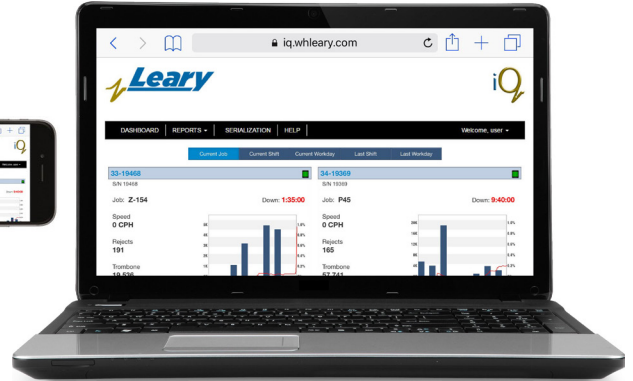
iq.whleary.com

Leary

iQ

DASHBOARD REPORTS SERIALIZATION HELP

Welcome, user

Current Job Current Shift Current Workday Last Shift Last Workday

33-19468
S/N 19468
Job: Z-154
Down: 1:35:00
Speed
0 CPH
Rejects
191
Trombone
19,536

34-19369
S/N 19369
Job: P45
Down: 9:40:00
Speed
0 CPH
Rejects
165
Trombone
57,741